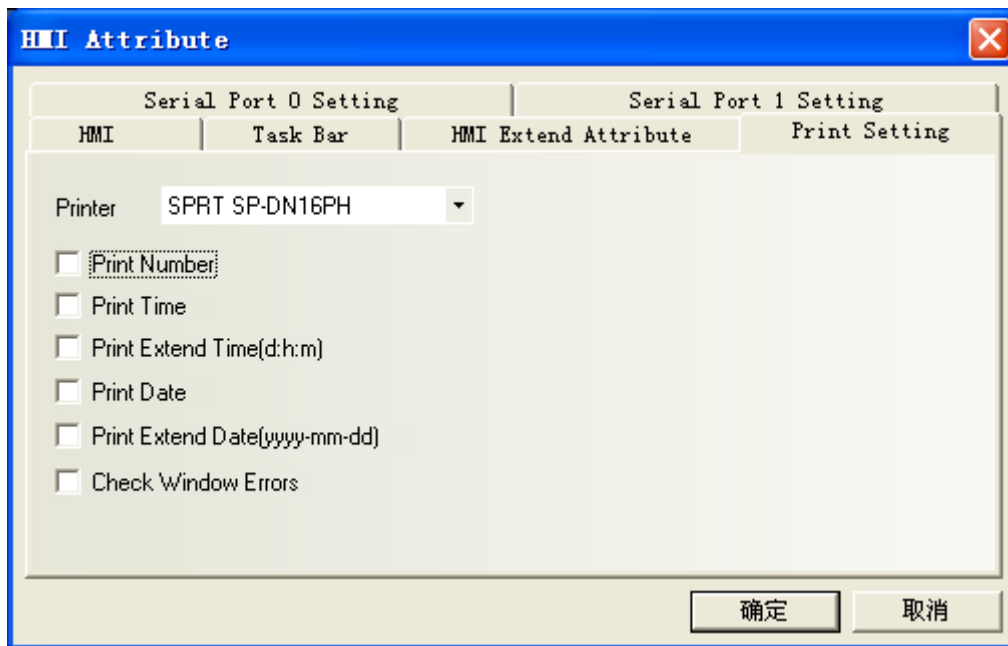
HMI Attribute

Serial Port 0 Setting
Serial Port 1 Setting
HMI
Task Bar
HMI Extend Attribute
Print Setting

Printer SPRT SP-DN16PH

Print Number
Print Time
Print Extend Time(d:h:m)
Print Date
Print Extend Date(yyyy-mm-dd)
Check Window Errors

确定
取消